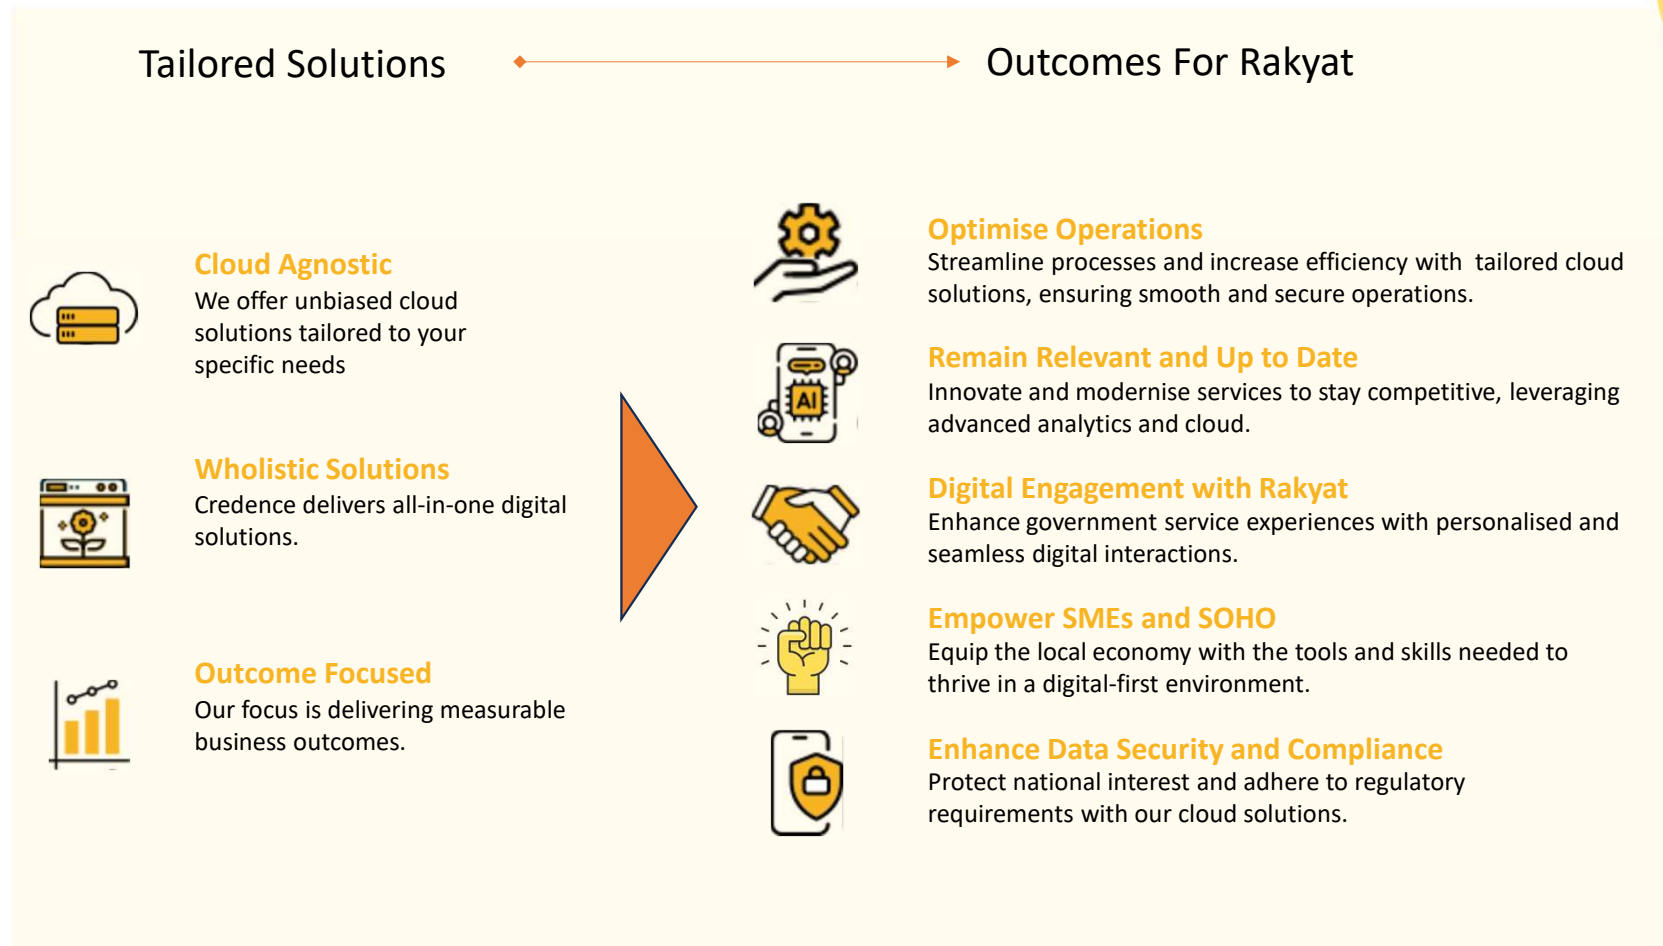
Tailored Solutions

Outcomes For Rakyat

Cloud Agnostic
We offer unbiased cloud solutions tailored to your specific needs

Wholistic Solutions
Credence delivers all-in-one digital solutions.

Outcome Focused
Our focus is delivering measurable business outcomes.

Optimise Operations
Streamline processes and increase efficiency with tailored cloud solutions, ensuring smooth and secure operations.

AI

Remain Relevant and Up to Date
Innovate and modernise services to stay competitive, leveraging advanced analytics and cloud.

Digital Engagement with Rakyat
Enhance government service experiences with personalised and seamless digital interactions.

Empower SMEs and SOHO
Equip the local economy with the tools and skills needed to thrive in a digital-first environment.

Enhance Data Security and Compliance
Protect national interest and adhere to regulatory requirements with our cloud solutions.